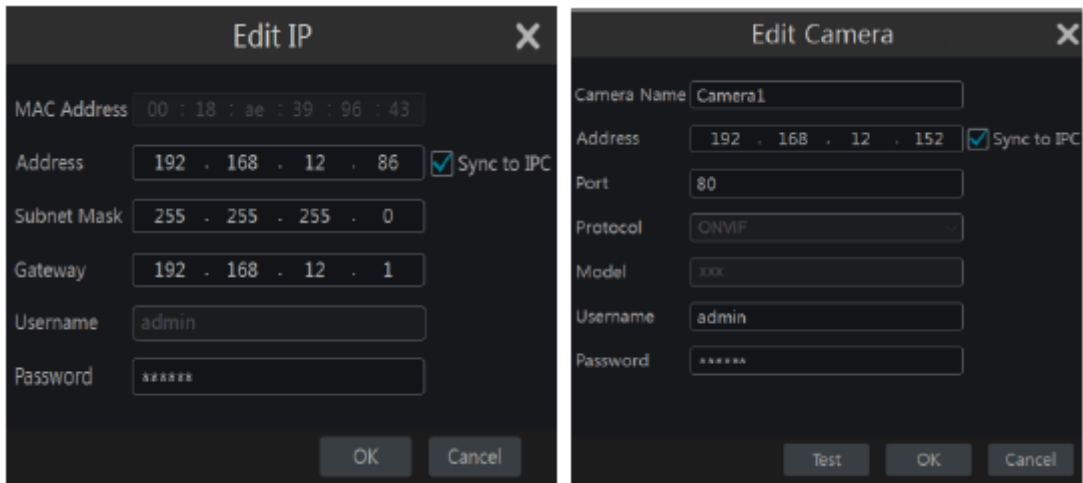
Edit IP
✕

MAC Address 00 : 18 : ae : 39 : 96 : 43

Address 192 . 168 . 12 . 86 Sync to IPC

Subnet Mask 255 . 255 . 255 . 0

Gateway 192 . 168 . 12 . 1

Username admin

Password ******

OK Cancel

Edit Camera
✕

Camera Name Camera1

Address 192 . 168 . 12 . 152 Sync to IPC

Port 80

Protocol ONVIF

Model xxx

Username admin

Password ******

Test OK Cancel